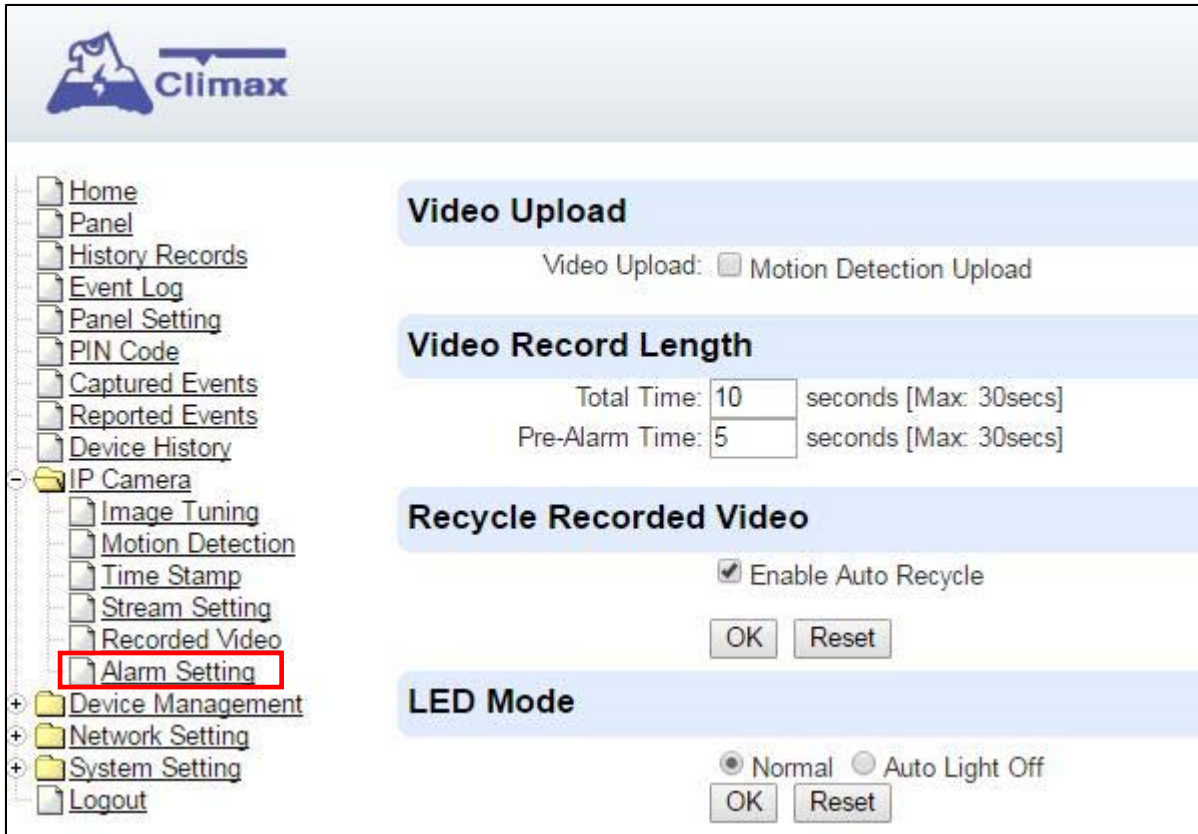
Climax

Home
Panel
History Records
Event Log
Panel Setting
PIN Code
Captured Events
Reported Events
Device History
IP Camera
Image Tuning
Motion Detection
Time Stamp
Stream Setting
Recorded Video
Alarm Setting
Device Management
Network Setting
System Setting
Logout

Video Upload

Video Upload: Motion Detection Upload

Video Record Length

Total Time: 10 seconds [Max: 30secs]
Pre-Alarm Time: 5 seconds [Max: 30secs]

Recycle Recorded Video

Enable Auto Recycle

OK Reset

LED Mode

Normal Auto Light Off
OK Reset